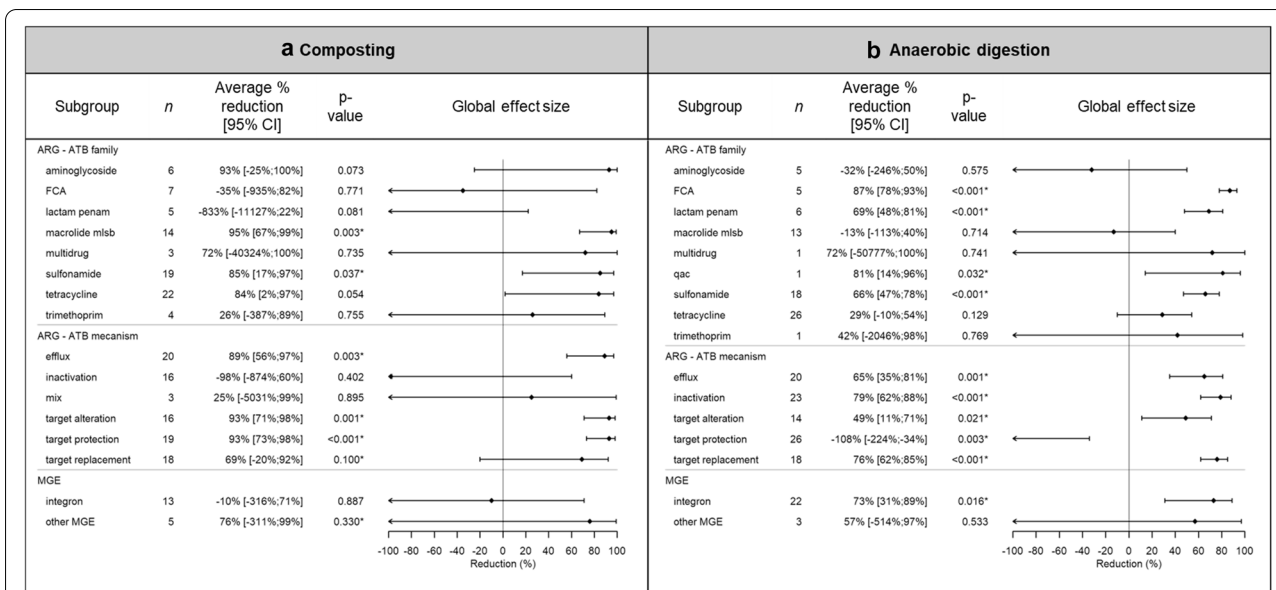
**a** Composting

| Subgroup | $n$ | Average % reduction [95% CI] | p-value | Global effect size |
|---|---|---|---|---|
| ARG - ATB family | | | | |
| aminoglycoside | 6 | 93% [-25%;100%] | 0.073 | |
| FCA | 7 | -35% [-935%;82%] | 0.771 | |
| lactam penam | 5 | -833% [-11127%;22%] | 0.081 | |
| macrolide mlsb | 14 | 95% [67%;99%] | 0.003* | |
| multidrug | 3 | 72% [-40324%;100%] | 0.735 | |
| sulfonamide | 19 | 85% [17%;97%] | 0.037* | |
| tetracycline | 22 | 84% [2%;97%] | 0.054 | |
| trimethoprim | 4 | 26% [-387%;89%] | 0.755 | |
| ARG - ATB mecanism | | | | |
| efflux | 20 | 89% [56%;97%] | 0.003* | |
| inactivation | 16 | -98% [-874%;60%] | 0.402 | |
| mix | 3 | 25% [-5031%;99%] | 0.895 | |
| target alteration | 16 | 93% [71%;98%] | 0.001* | |
| target protection | 19 | 93% [73%;98%] | <0.001* | |
| target replacement | 18 | 69% [-20%;92%] | 0.100* | |
| MGE | | | | |
| integron | 13 | -10% [-316%;71%] | 0.887 | |
| other MGE | 5 | 76% [-311%;99%] | 0.330* | |

-100 -80 -60 -40 -20 0 20 40 60 80 100
Reduction (%)

**b** Anaerobic digestion

| Subgroup | $n$ | Average % reduction [95% CI] | p-value | Global effect size |
|---|---|---|---|---|
| ARG - ATB family | | | | |
| aminoglycoside | 5 | -32% [-246%;50%] | 0.575 | |
| FCA | 5 | 87% [78%;93%] | <0.001* | |
| lactam penam | 6 | 69% [48%;81%] | <0.001* | |
| macrolide mlsb | 13 | -13% [-113%;40%] | 0.714 | |
| multidrug | 1 | 72% [-50777%;100%] | 0.741 | |
| qac | 1 | 81% [14%;96%] | 0.032* | |
| sulfonamide | 18 | 66% [47%;78%] | <0.001* | |
| tetracycline | 26 | 29% [-10%;54%] | 0.129 | |
| trimethoprim | 1 | 42% [-2046%;98%] | 0.769 | |
| ARG - ATB mecanism | | | | |
| efflux | 20 | 65% [35%;81%] | 0.001* | |
| inactivation | 23 | 79% [62%;88%] | <0.001* | |
| target alteration | 14 | 49% [11%;71%] | 0.021* | |
| target protection | 26 | -108% [-224%;-34%] | 0.003* | |
| target replacement | 18 | 76% [62%;85%] | <0.001* | |
| MGE | | | | |
| integron | 22 | 73% [31%;89%] | 0.016* | |
| other MGE | 3 | 57% [-514%;97%] | 0.533 | |

-100 -80 -60 -40 -20 0 20 40 60 80 100
Reduction (%)